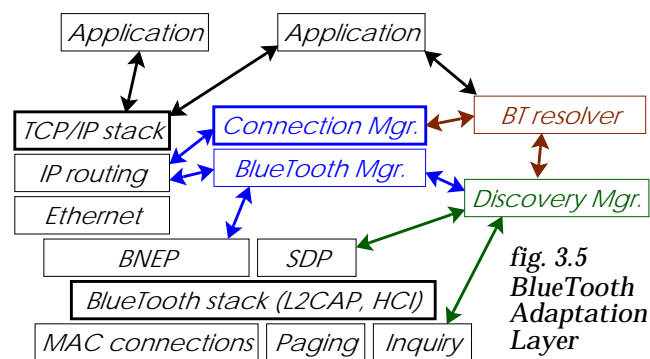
Application

Application

TCP/IP stack

Connection Mgr.

BT resolver

IP routing

BlueTooth Mgr.

Discovery Mgr.

Ethernet

BNEP

SDP

BlueTooth stack (L2CAP, HCI)

MAC connections

Paging

Inquiry

fig. 3.5 BlueTooth Adaptation Layer